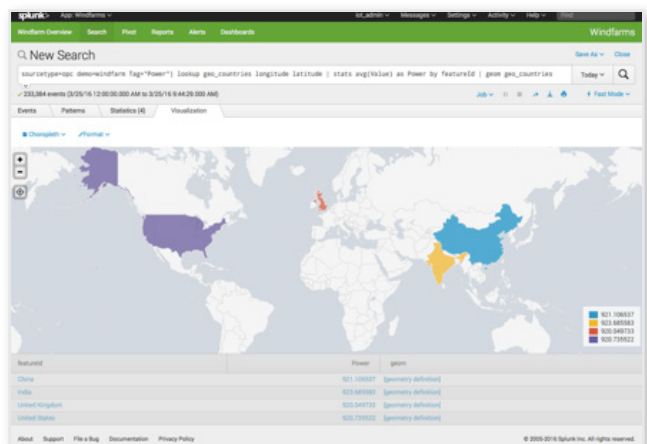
splunk> App: Windfarms

iot_admin Messages Settings Activity Help Find

Windfarm Overview Search Pivot Reports Alerts Dashboards

Windfarms

New Search

Save As Close

sourcetype=opc demo=windfarm Tag="Power"| lookup geo_countries longitude latitude | stats avg(Value) as Power by featureId | geom geo_countries

Today

✓ 233,384 events (3/25/16 12:00:00.000 AM to 3/25/16 9:44:29.000 AM)

Job

Fast Mode

Events Patterns Statistics (4) Visualization

Choropleth Format

+
-

921.108537
923.685583
920.049733
920.735922

| featureId | Power | geom |
|---|---|---|
| China | 921.108537 | [geometry definition] |
| India | 923.685583 | [geometry definition] |
| United Kingdom | 920.049733 | [geometry definition] |
| United States | 920.735922 | [geometry definition] |

About Support File a Bug Documentation Privacy Policy

© 2005-2016 Splunk Inc. All rights reserved.